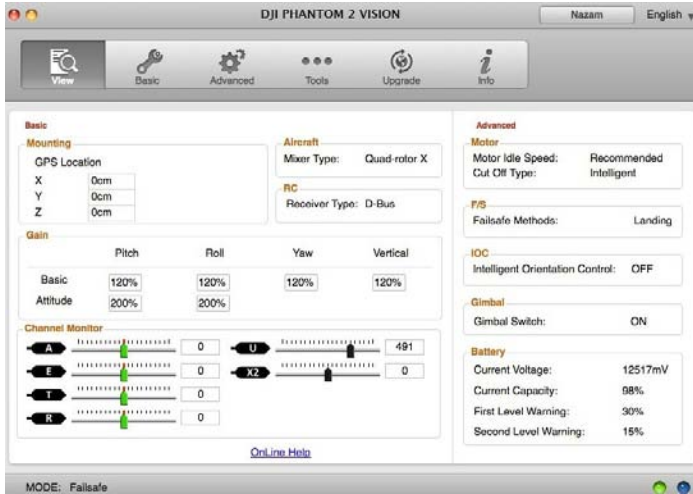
DJI PHANTOM 2 VISION

Nazam

English

View

Basic

Advanced

Tools

Upgrade

Info

Basic

Mounting

GPS Location

X 0cm

Y 0cm

Z 0cm

Aircraft

Mixer Type: Quad-rotor X

RC

Receiver Type: D-Bus

Gain

| | Pitch | Roll | Yaw | Vertical |
|---|---|---|---|---|
| Basic | 120% | 120% | 120% | 120% |
| Attitude | 200% | 200% | | |

Channel Monitor

A 0

E 0

T 0

R 0

U 491

X2 0

OnLine Help

Advanced

Motor

Motor Idle Speed: Recommended

Cut Off Type: Intelligent

F/S

Failsafe Methods: Landing

IOC

Intelligent Orientation Control: OFF

Gimbal

Gimbal Switch: ON

Battery

Current Voltage: 12517mV

Current Capacity: 98%

First Level Warning: 30%

Second Level Warning: 15%

MODE: Failsafe